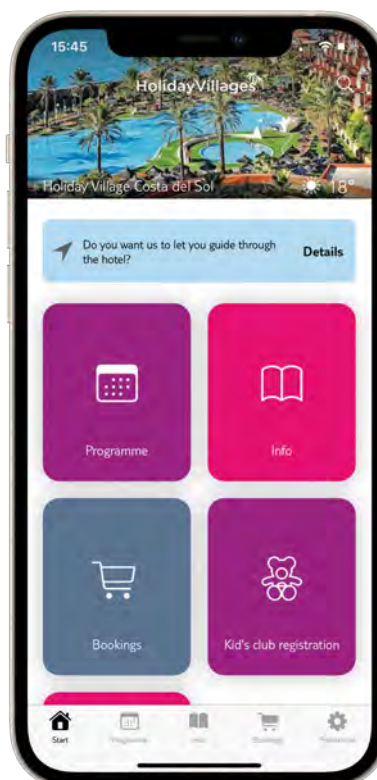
15:45

HolidayVillages

Holiday Village Costa del Sol

18°

Do you want us to let you guide through the hotel?

Details

Programme

Info

Bookings

Kid's club registration

Start

Programme

Info

Bookings

Preferences